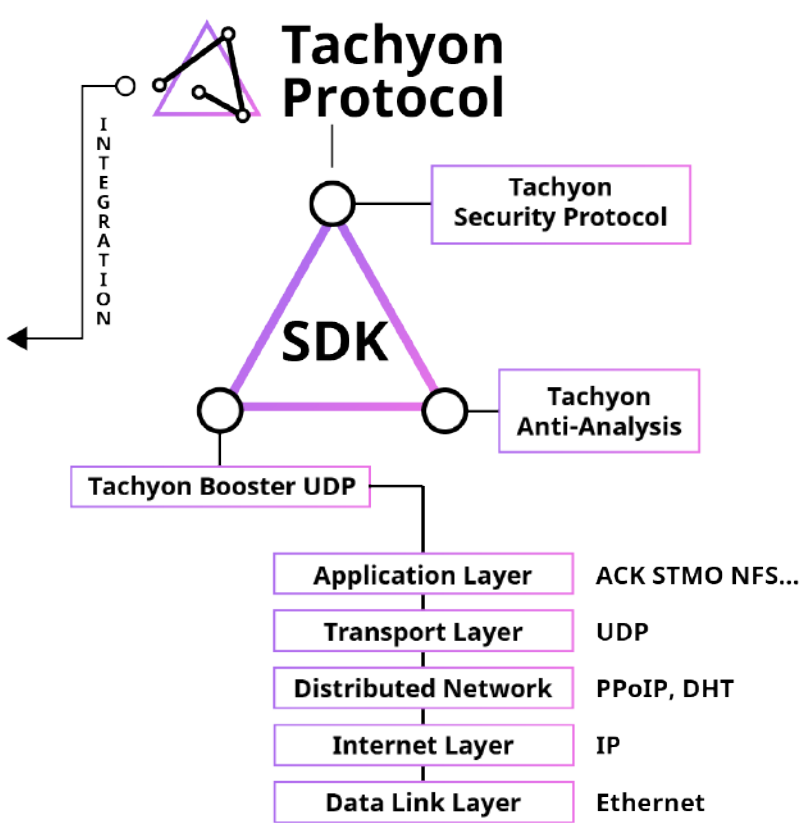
Tachyon Protocol

INTEGRATION

Tachyon Security Protocol

SDK

Tachyon Anti-Analysis

Tachyon Booster UDP

| Application Layer | ACK STMO NFS... |
|---|---|
| Transport Layer | UDP |
| Distributed Network | PPoIP, DHT |
| Internet Layer | IP |
| Data Link Layer | Ethernet |